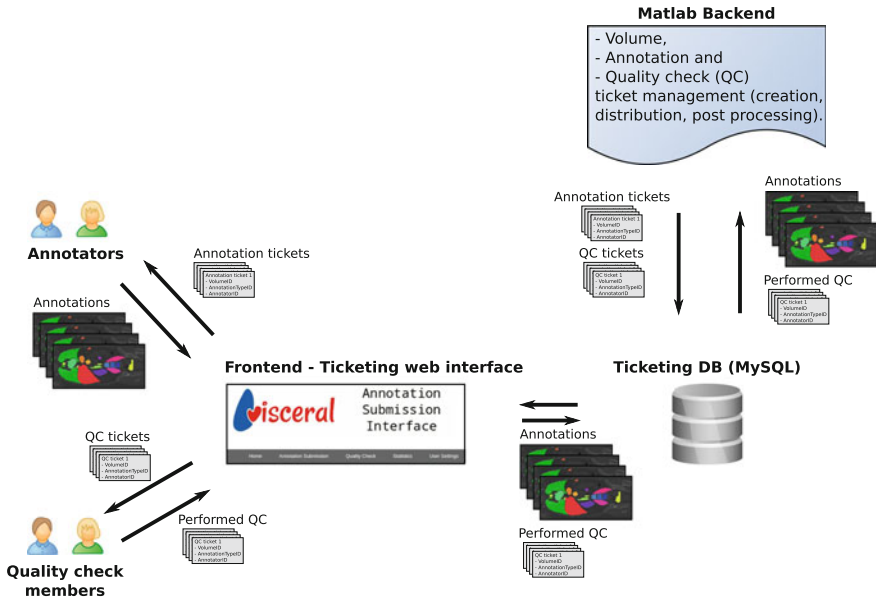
Matlab Backend

- Volume,
- Annotation and
- Quality check (QC)
ticket management (creation, distribution, post processing).

Annotation tickets

Annotation ticket 1
- VolumeID
- AnnotationTypeID
- AnnotatorID

QC tickets

QC ticket 1
- VolumeID
- AnnotationTypeID
- AnnotatorID

Annotations

Performed QC

QC ticket 1
- VolumeID
- AnnotationTypeID
- AnnotatorID

Annotators

Annotation tickets

Annotation ticket 1
- VolumeID
- AnnotationTypeID
- AnnotatorID

Annotations

Frontend - Ticketing web interface

visceral

Annotation
Submission
Interface

Home Annotation Submission Quality Check Statistics User Settings

Ticketing DB (MySQL)

Annotations

Performed QC

QC ticket 1
- VolumeID
- AnnotationTypeID
- AnnotatorID

QC tickets

QC ticket 1
- VolumeID
- AnnotationTypeID
- AnnotatorID

Performed QC

QC ticket 1
- VolumeID
- AnnotationTypeID
- AnnotatorID

Quality check members